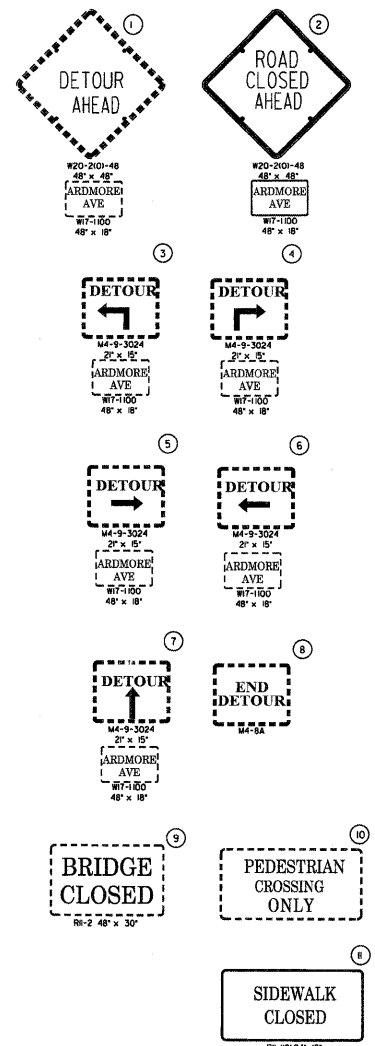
1

DETOUR AHEAD

W20-2(0)-48
48" x 48"

ARDMORE AVE

W17-1100
48" x 18"

2

ROAD CLOSED AHEAD

W20-2(0)-48
48" x 48"

ARDMORE AVE

W17-1100
48" x 18"

3

DETOUR

M4-9-3024
21" x 15"

ARDMORE AVE

W17-1100
48" x 18"

4

DETOUR

M4-9-3024
21" x 15"

ARDMORE AVE

W17-1100
48" x 18"

5

DETOUR

M4-9-3024
21" x 15"

ARDMORE AVE

W17-1100
48" x 18"

6

DETOUR

M4-9-3024
21" x 15"

ARDMORE AVE

W17-1100
48" x 18"

7

DETOUR

M4-9-3024
21" x 15"

ARDMORE AVE

W17-1100
48" x 18"

8

END DETOUR

M4-8A

9

BRIDGE CLOSED

R11-2 48" x 30"

10

PEDESTRIAN CROSSING ONLY

11

SIDEWALK CLOSED

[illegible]